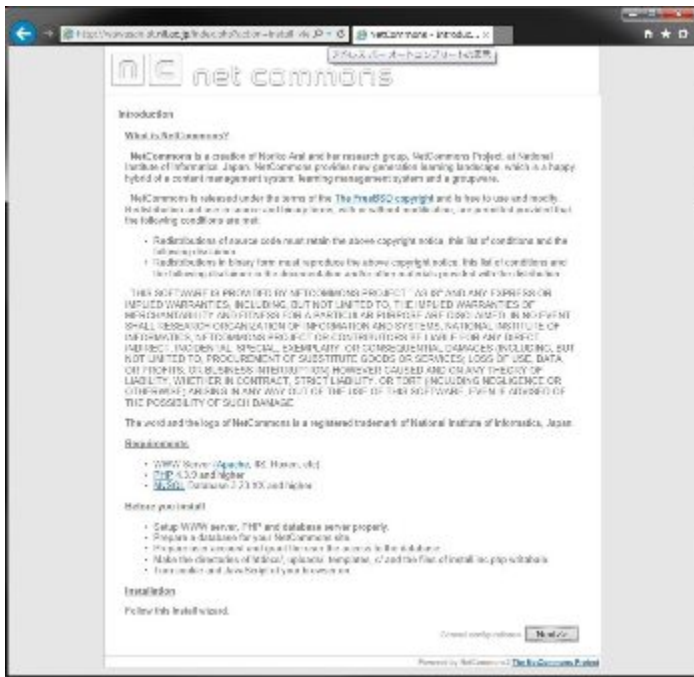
http://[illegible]/install/index.php?action=install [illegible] NetCommons - Introduc... ×

アドレスバー オートコンプリートの表示

net commons

Introduction

What is NetCommons?

NetCommons is a creation of Noriko Arai and her research group, NetCommons Project, at National Institute of Informatics, Japan. NetCommons provides new generation learning landscape, which is a happy hybrid of a content management system, learning management system and a groupware.

NetCommons is released under the terms of the The FreeBSD copyright and is free to use and modify. Redistribution and use in source and binary forms, with or without modification, are permitted provided that the following conditions are met:

Redistributions of source code must retain the above copyright notice, this list of conditions and the following disclaimer.

Redistributions in binary form must reproduce the above copyright notice, this list of conditions and the following disclaimer in the documentation and/or other materials provided with the distribution.

THIS SOFTWARE IS PROVIDED BY NETCOMMONS PROJECT "AS IS" AND ANY EXPRESS OR IMPLIED WARRANTIES, INCLUDING, BUT NOT LIMITED TO, THE IMPLIED WARRANTIES OF MERCHANTABILITY AND FITNESS FOR A PARTICULAR PURPOSE ARE DISCLAIMED. IN NO EVENT SHALL RESEARCH ORGANIZATION OF INFORMATION AND SYSTEMS, NATIONAL INSTITUTE OF INFORMATICS, NETCOMMONS PROJECT OR CONTRIBUTORS BE LIABLE FOR ANY DIRECT, INDIRECT, INCIDENTAL, SPECIAL, EXEMPLARY, OR CONSEQUENTIAL DAMAGES (INCLUDING, BUT NOT LIMITED TO, PROCUREMENT OF SUBSTITUTE GOODS OR SERVICES; LOSS OF USE, DATA, OR PROFITS; OR BUSINESS INTERRUPTION) HOWEVER CAUSED AND ON ANY THEORY OF LIABILITY, WHETHER IN CONTRACT, STRICT LIABILITY, OR TORT (INCLUDING NEGLIGENCE OR OTHERWISE) ARISING IN ANY WAY OUT OF THE USE OF THIS SOFTWARE, EVEN IF ADVISED OF THE POSSIBILITY OF SUCH DAMAGE.

The word and the logo of NetCommons is a registered trademark of National Institute of Informatics, Japan.

Requirements

WWW Server (Apache, IIS, Roxen, etc)

PHP 4.3.0 and higher

MySQL Database 3.23.XX and higher

Before you install

Setup WWW server, PHP and database server properly.

Prepare a database for your NetCommons site.

Prepare user account and grant the user the access to the database.

Make the directories of htdocs/, uploads/, templates_c/ and the files of install.inc.php writable.

Turn cookie and JavaScript of your browser on.

Installation

Follow this install wizard.

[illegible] Next

Powered by NetCommons2 The NetCommons Project